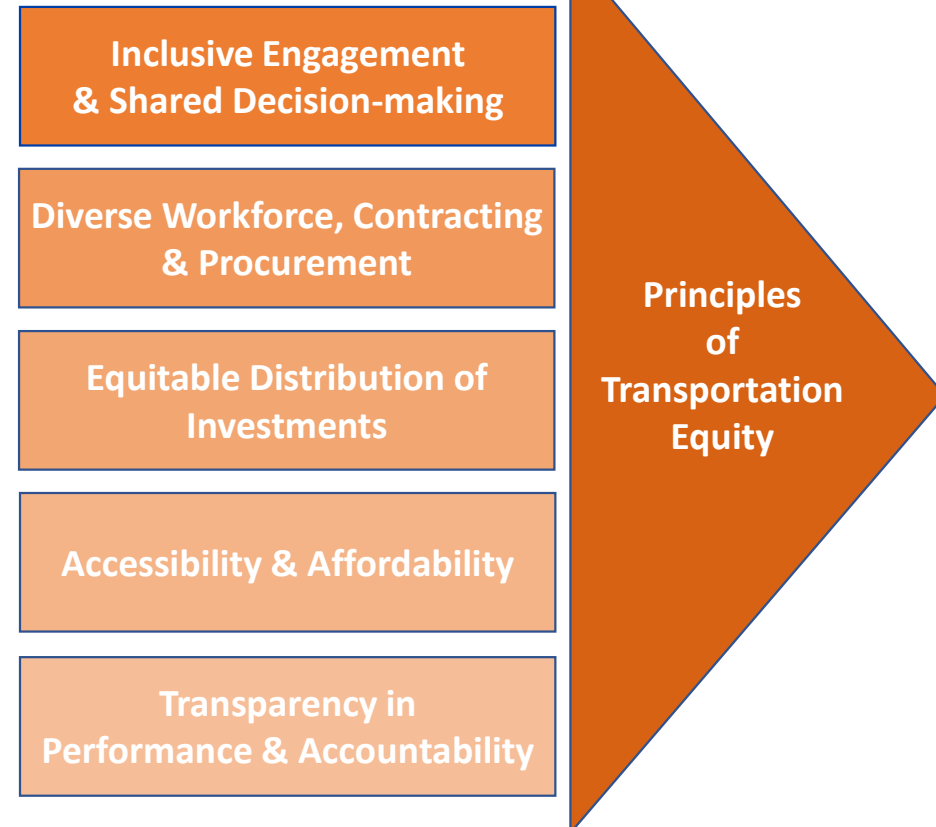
Inclusive Engagement & Shared Decision-making

Diverse Workforce, Contracting & Procurement

Equitable Distribution of Investments

Accessibility & Affordability

Transparency in Performance & Accountability

Principles of Transportation Equity